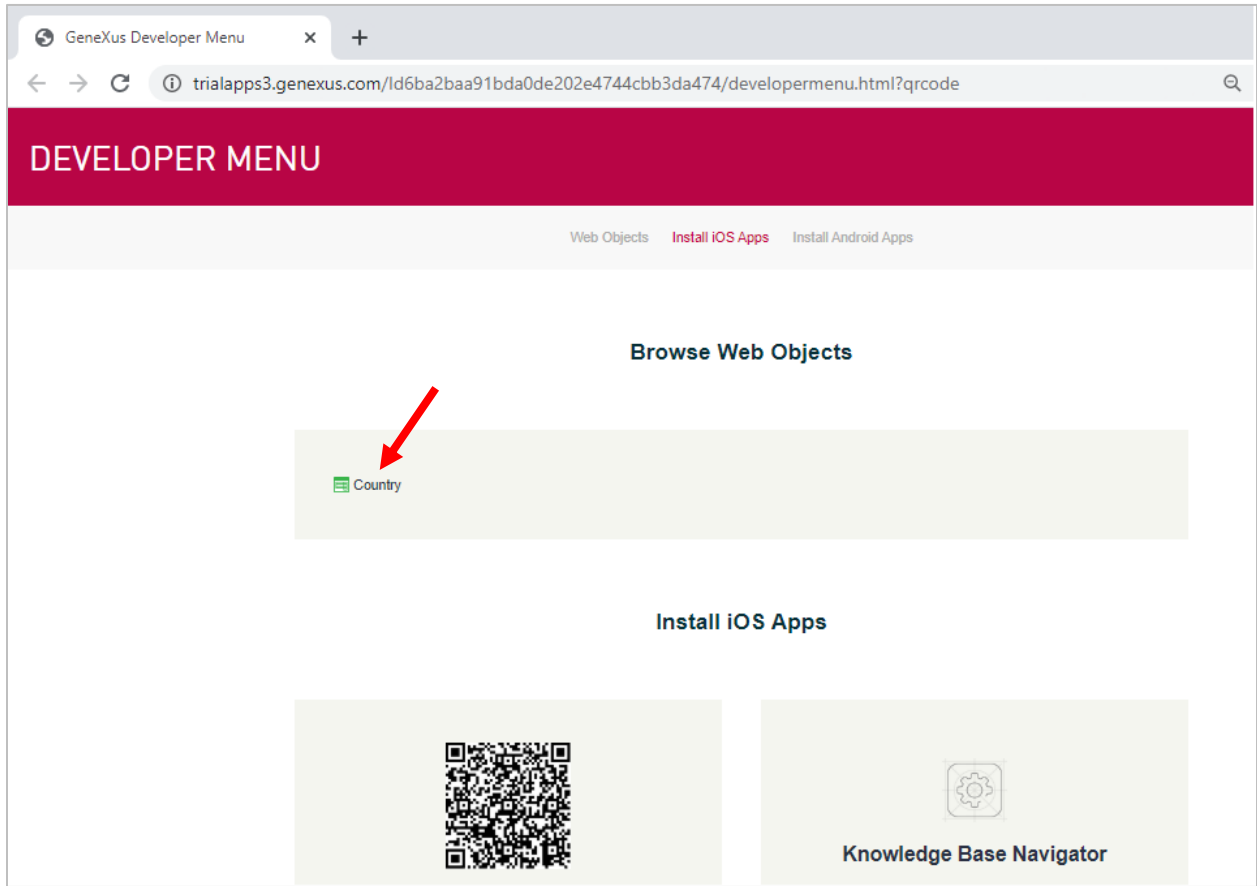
GeneXus Developer Menu

trialapps3.genexus.com/Id6ba2baa91bda0de202e4744cbb3da474/developermenu.html?qrcode

DEVELOPER MENU

Web Objects Install iOS Apps Install Android Apps

Browse Web Objects

Country

Install iOS Apps

Knowledge Base Navigator